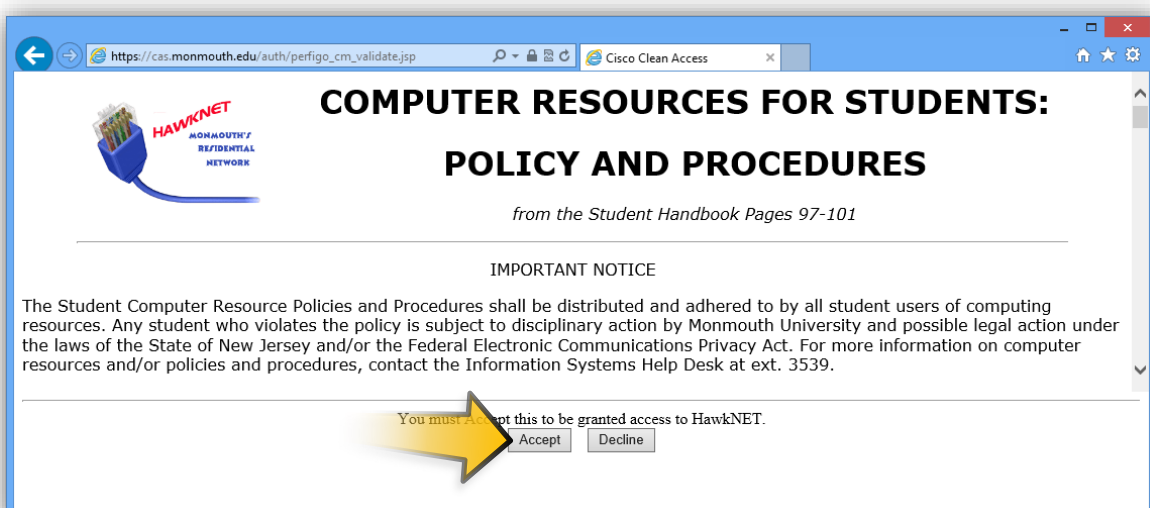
https://cas.monmouth.edu/auth/perfigo_cm_validate.jsp

Cisco Clean Access

HAWKNET
MONMOUTH'S RESIDENTIAL NETWORK

COMPUTER RESOURCES FOR STUDENTS:

POLICY AND PROCEDURES

from the Student Handbook Pages 97-101

IMPORTANT NOTICE

The Student Computer Resource Policies and Procedures shall be distributed and adhered to by all student users of computing resources. Any student who violates the policy is subject to disciplinary action by Monmouth University and possible legal action under the laws of the State of New Jersey and/or the Federal Electronic Communications Privacy Act. For more information on computer resources and/or policies and procedures, contact the Information Systems Help Desk at ext. 3539.

You must Accept this to be granted access to HawkNET.

Accept Decline